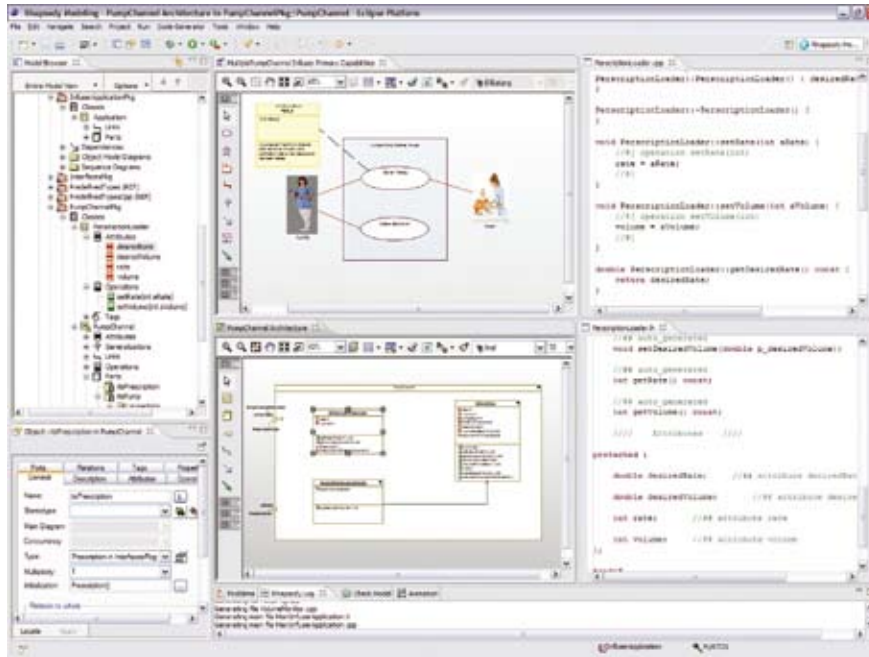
Rhapsody Modeling - PumpChannel Architecture in PumpChannelPkg::PumpChannel - Eclipse Platform

File Edit Navigate Search Project Run Code Generator Tools Window Help

Model Browser

Entire Model View

InfusionApplicationPkg
Classes
Application
Links
Parts
Dependencies
Object Model Diagrams
Sequence Diagrams
InterfacesPkg
PredefinedTypes (REF)
PredefinedTypesC (REF)
PumpChannelPkg
Classes
PrescriptionLoader
Attributes
desiredRate
desiredVolume
rate
volume
Operations
setRate(int aRate)
setVolume(int aVolume)
Tags
PumpChannel
Attributes
Generalizations
Links
Operations
Parts
itsPrescription
itsPump

MultiplePumpChannel Infusion Primary Capabilities

PumpChannel Architecture

PrescriptionLoader.cpp

PrescriptionLoader::PrescriptionLoader() : desiredRate

PrescriptionLoader::~PrescriptionLoader() {

void PrescriptionLoader::setRate(int aRate) {
//#[ operation setRate(int)
rate = aRate;
//#]
}

void PrescriptionLoader::setVolume(int aVolume) {
//#[ operation setVolume(int)
volume = aVolume;
//#]
}

double PrescriptionLoader::getDesiredRate() const {
return desiredRate;

PrescriptionLoader.h

//## auto_generated
void setDesiredVolume(double p_desiredVolume);

//## auto_generated
int getRate() const;

//## auto_generated
int getVolume() const;

//// Attributes ////

protected :

double desiredRate; //## attribute desiredRat

double desiredVolume; //## attribute desire

int rate; //## attribute rate

int volume; //## attribute volume

Object : itsPrescription in PumpChannel

Ports Relations Tags Properties
General Description Attributes Operations

Name: itsPrescription
Stereotype:
Main Diagram:
Concurrency:
Type: Prescription in InterfacesPkg
Multiplicity: 1
Initialization: Prescription()

Locate

Problems Rhapsody Log Check Model Animation

Generating file VolumeMonitor.cpp
Generating main file MainInfusionApplication.h
Generating main file MainInfusionApplication.cpp

InfusionApplication
PLATOS